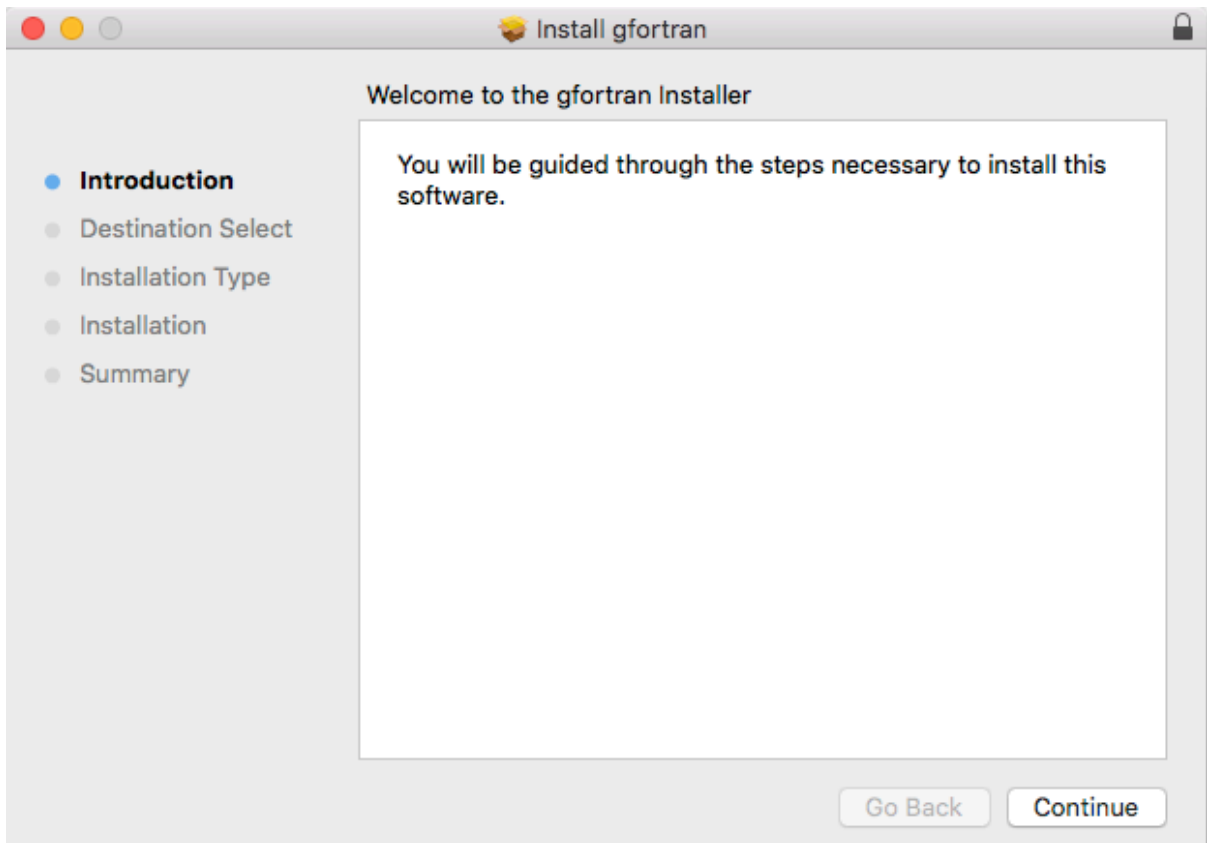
Install gfortran

Welcome to the gfortran Installer

Introduction
Destination Select
Installation Type
Installation
Summary

You will be guided through the steps necessary to install this software.

Go Back
Continue